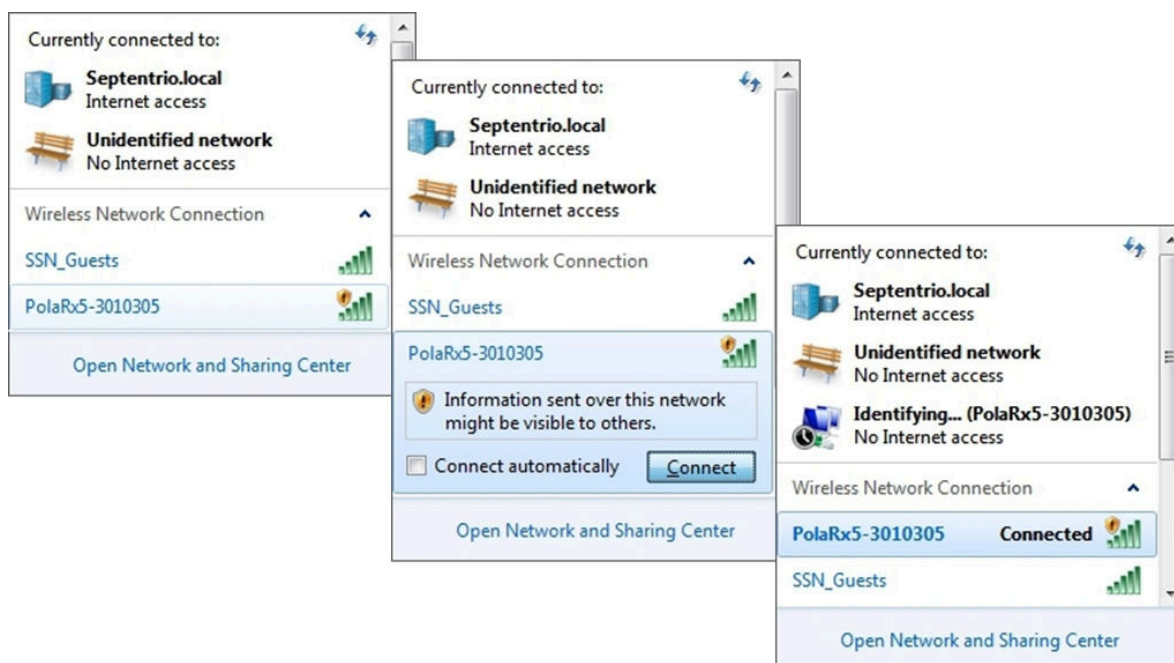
Currently connected to:

Septentrio.local
Internet access

Unidentified network
No Internet access

Wireless Network Connection

SSN_Guests

PolaRx5-3010305

Open Network and Sharing Center

Currently connected to:

Septentrio.local
Internet access

Unidentified network
No Internet access

Wireless Network Connection

SSN_Guests

PolaRx5-3010305

Information sent over this network might be visible to others.

Connect automatically

Connect

Open Network and Sharing Center

Currently connected to:

Septentrio.local
Internet access

Unidentified network
No Internet access

Identifying... (PolaRx5-3010305)
No Internet access

Wireless Network Connection

PolaRx5-3010305 Connected

SSN_Guests

Open Network and Sharing Center